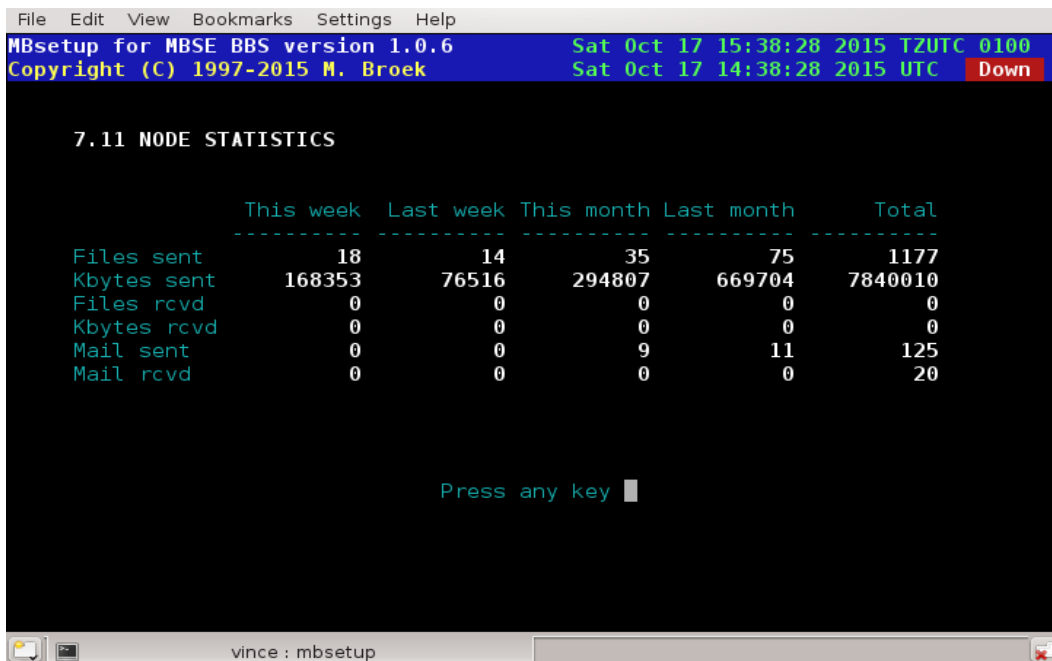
File Edit View Bookmarks Settings Help

MBsetup for MBSE BBS version 1.0.6 Sat Oct 17 15:38:28 2015 TZUTC 0100
Copyright (C) 1997-2015 M. Broek Sat Oct 17 14:38:28 2015 UTC Down

7.11 NODE STATISTICS

| | This week | Last week | This month | Last month | Total |
|---|---|---|---|---|---|
| Files sent | 18 | 14 | 35 | 75 | 1177 |
| Kbytes sent | 168353 | 76516 | 294807 | 669704 | 7840010 |
| Files rcvd | 0 | 0 | 0 | 0 | 0 |
| Kbytes rcvd | 0 | 0 | 0 | 0 | 0 |
| Mail sent | 0 | 0 | 9 | 11 | 125 |
| Mail rcvd | 0 | 0 | 0 | 0 | 20 |

Press any key

vince : mbsetup